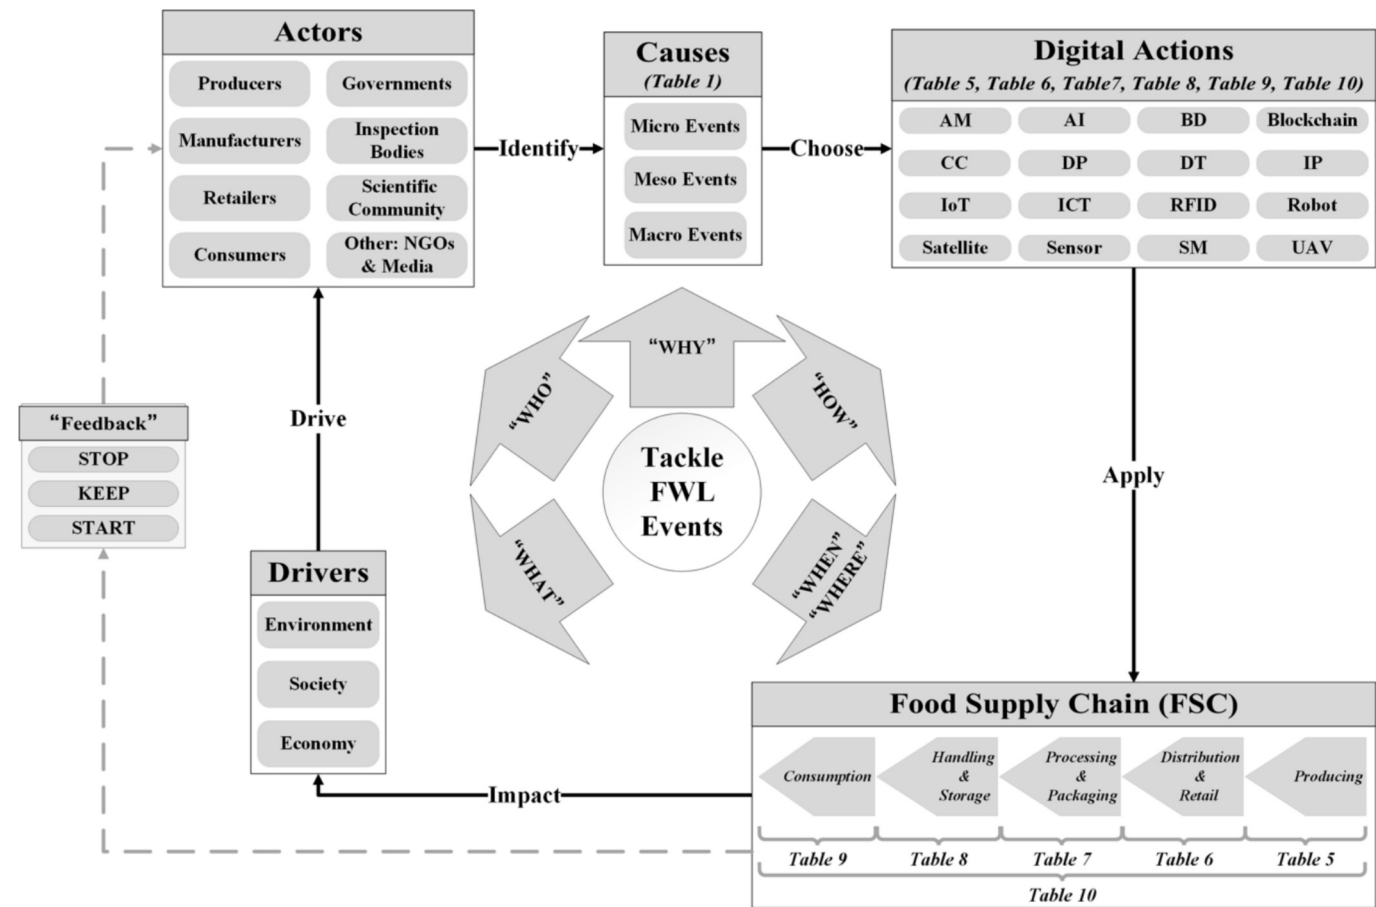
Actors
Producers
Governments
Manufacturers
Inspection Bodies
Retailers
Scientific Community
Consumers
Other: NGOs & Media

Identify

Causes
(Table 1)
Micro Events
Meso Events
Macro Events

Choose

Digital Actions
(Table 5, Table 6, Table7, Table 8, Table 9, Table 10)
AM
AI
BD
Blockchain
CC
DP
DT
IP
IoT
ICT
RFID
Robot
Satellite
Sensor
SM
UAV

"Feedback"
STOP
KEEP
START

Drive

"WHY"
"WHO"
"HOW"
Tackle FWL Events
"WHAT"
"WHEN" "WHERE"

Apply

Drivers
Environment
Society
Economy

Impact

Food Supply Chain (FSC)
Consumption
Handling & Storage
Processing & Packaging
Distribution & Retail
Producing
Table 9
Table 8
Table 7
Table 6
Table 5
Table 10